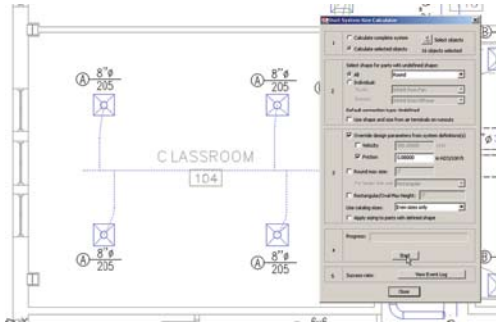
Duct System Size Calculator

1
Calculate complete system
Calculate selected objects
Select objects
10 objects selected

Select shape for parts with undefined shape:
All
Round
Individual
Default connection type: Undefined
Use shape and size from air terminals on runouts

Override design parameters from system definition(s)
Velocity
Friction
0.08000
in H2O/100ft
Round max size:
Rectangular/Oval max height:
Use catalog sizes:
Even sizes only
Apply sizing to parts with defined shape

Progress:

Start

Success rate:
View Event Log

Close

CLASSROOM
104

A $\frac{8''\phi}{205}$
A $\frac{8''\phi}{205}$
A $\frac{8''\phi}{205}$
A $\frac{8''\phi}{205}$